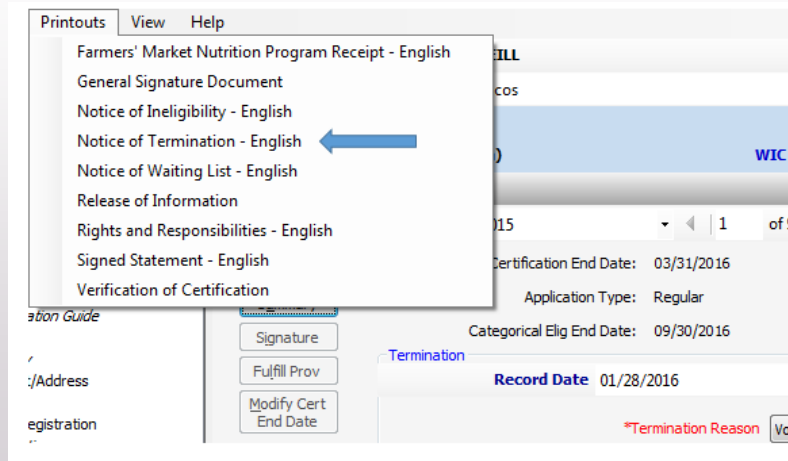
Printouts View Help

Farmers' Market Nutrition Program Receipt - English
General Signature Document
Notice of Ineligibility - English
Notice of Termination - English
Notice of Waiting List - English
Release of Information
Rights and Responsibilities - English
Signed Statement - English
Verification of Certification

ILL
cos
)
WIC
015
1
of
Certification End Date: 03/31/2016
Application Type: Regular
Categorical Elig End Date: 09/30/2016

ation Guide
:/Address
egistration

Signature
Fulfill Prov
Modify Cert End Date

Termination
Record Date 01/28/2016
*Termination Reason